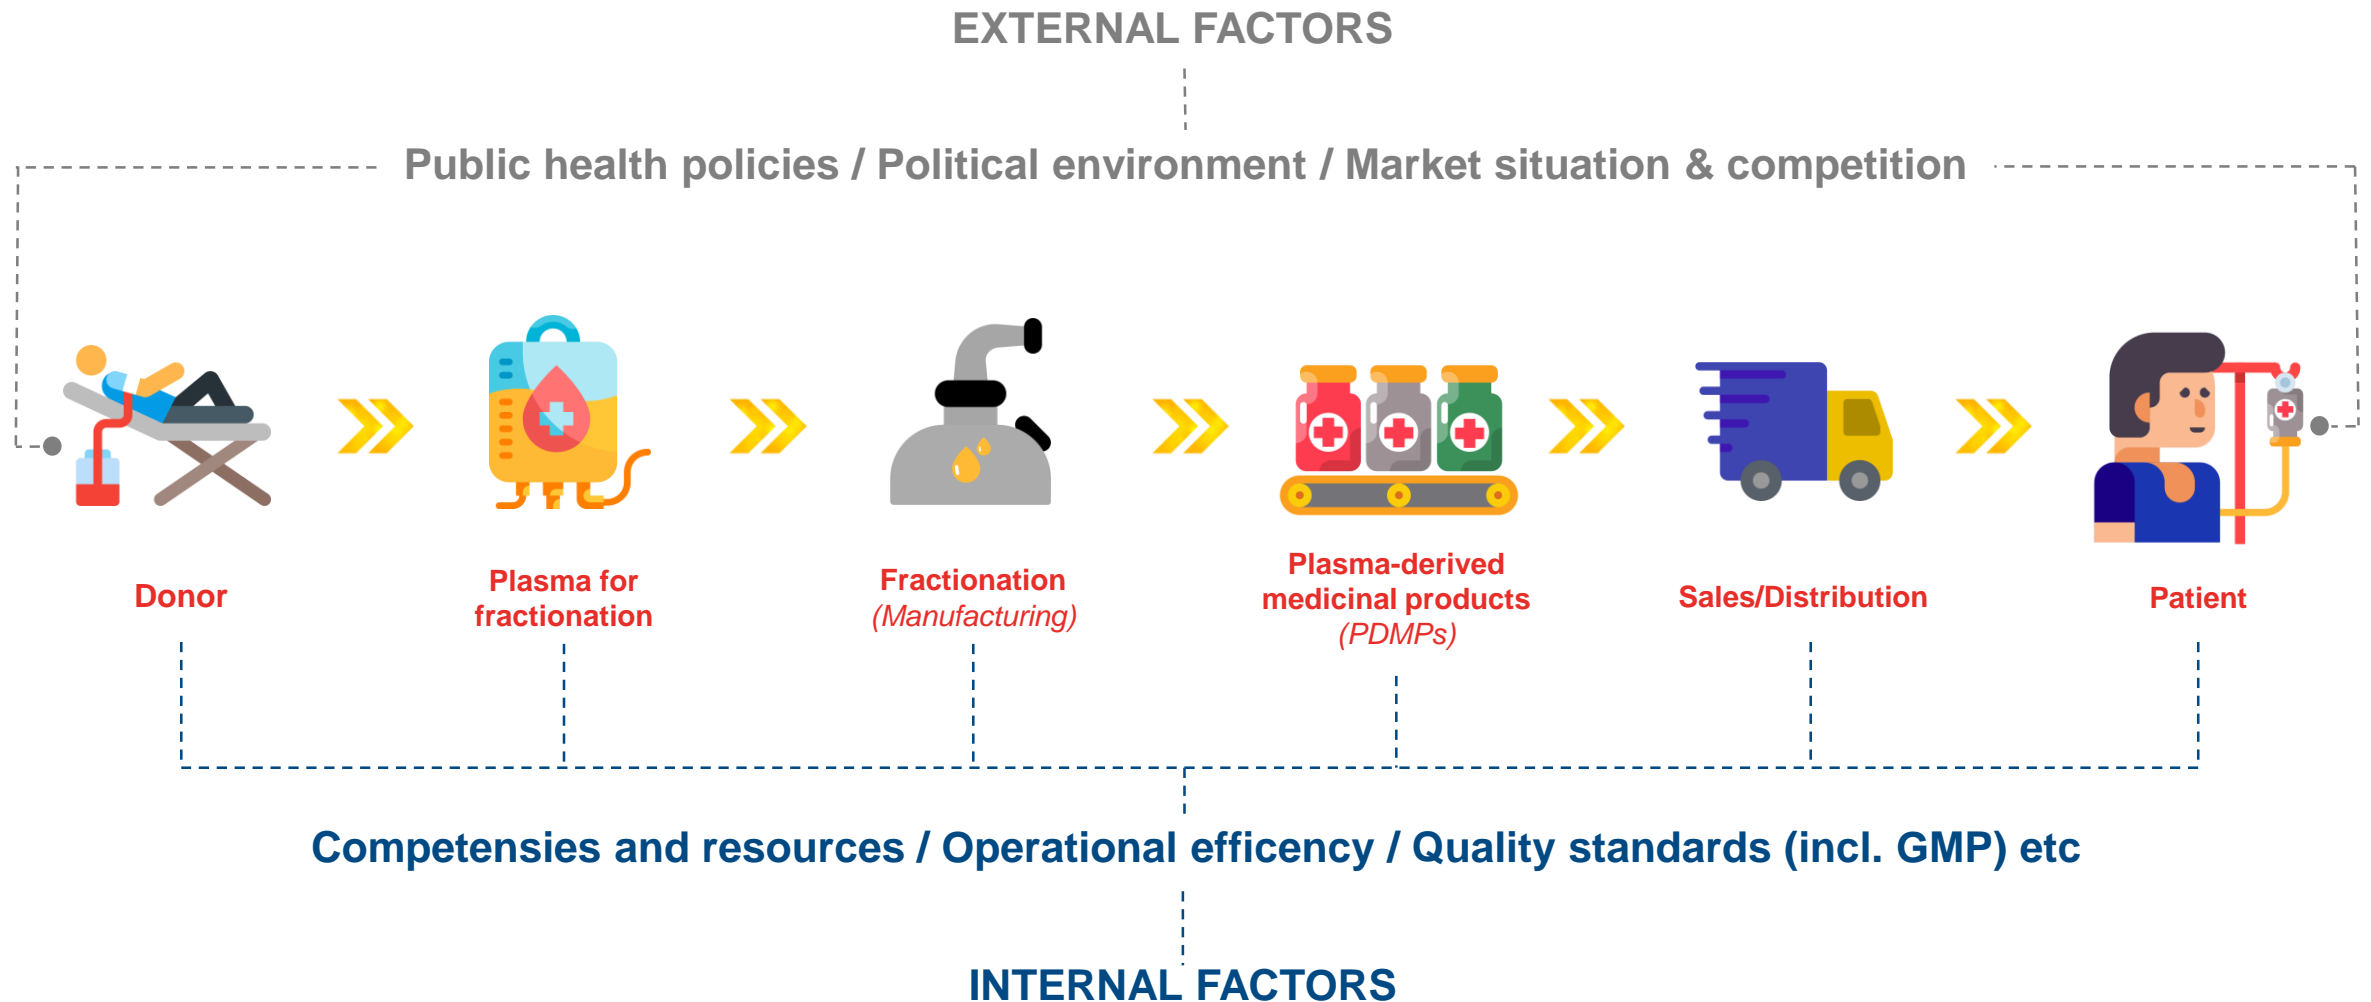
EXTERNAL FACTORS

Public health policies / Political environment / Market situation & competition

Donor

Plasma for fractionation

Fractionation (Manufacturing)

Plasma-derived medicinal products (PDMPs)

Sales/Distribution

Patient

Competensies and resources / Operational efficency / Quality standards (incl. GMP) etc

INTERNAL FACTORS